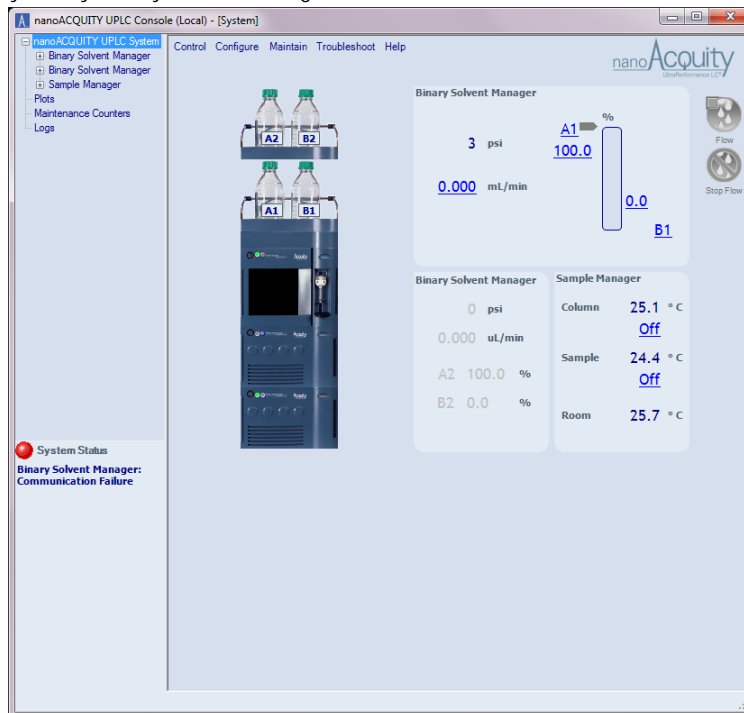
nanoACQUITY UPLC Console (Local) - [System]

nanoACQUITY UPLC System
Binary Solvent Manager
Binary Solvent Manager
Sample Manager
Plots
Maintenance Counters
Logs

Control Configure Maintain Troubleshoot Help

nanoAcquity
UltraPerformance LC

A2 B2
A1 B1

Binary Solvent Manager
3 psi
0.000 mL/min
A1
%
100.0
0.0
B1

Flow
Stop Flow

Binary Solvent Manager
0 psi
0.000 uL/min
A2 100.0 %
B2 0.0 %

Sample Manager
Column 25.1 °C
Off
Sample 24.4 °C
Off
Room 25.7 °C

System Status
Binary Solvent Manager: Communication Failure